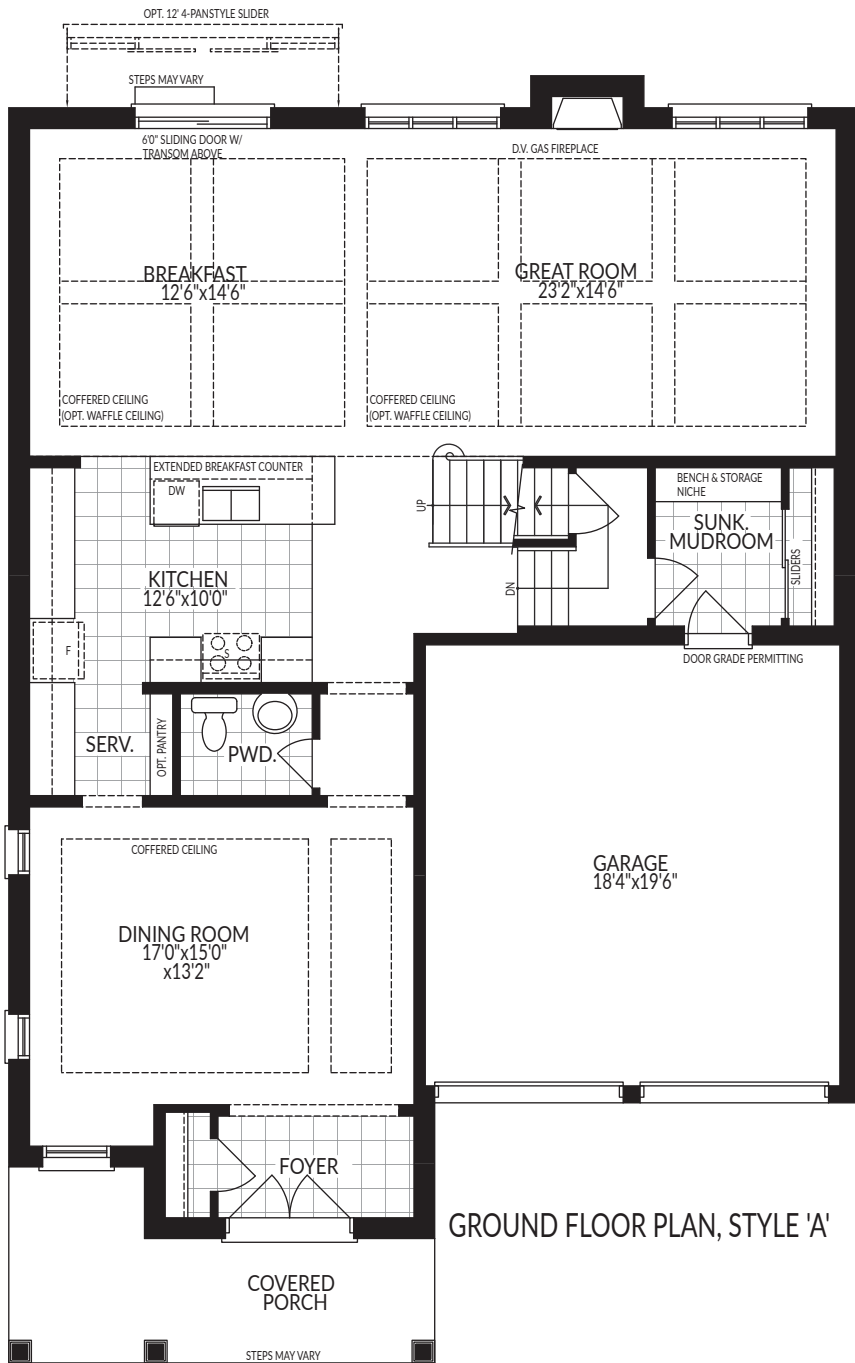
OPT. 12' 4-PANSTYLE SLIDER
STEPS MAY VARY
6'0" SLIDING DOOR W/ TRANSOM ABOVE
D.V. GAS FIREPLACE
BREAKFAST
12'6"x14'6"
GREAT ROOM
23'2"x14'6"
COFFERED CEILING (OPT. WAFFLE CEILING)
COFFERED CEILING (OPT. WAFFLE CEILING)
EXTENDED BREAKFAST COUNTER
DW
UP
DN
BENCH & STORAGE NICHE
SUNK. MUDROOM
SLIDERS
KITCHEN
12'6"x10'0"
F
S
DOOR GRADE PERMITTING
SERV.
OPT. PANTRY
PWD.
GARAGE
18'4"x19'6"
COFFERED CEILING
DINING ROOM
17'0"x15'0"
x13'2"
FOYER
GROUND FLOOR PLAN, STYLE 'A'
COVERED PORCH
STEPS MAY VARY